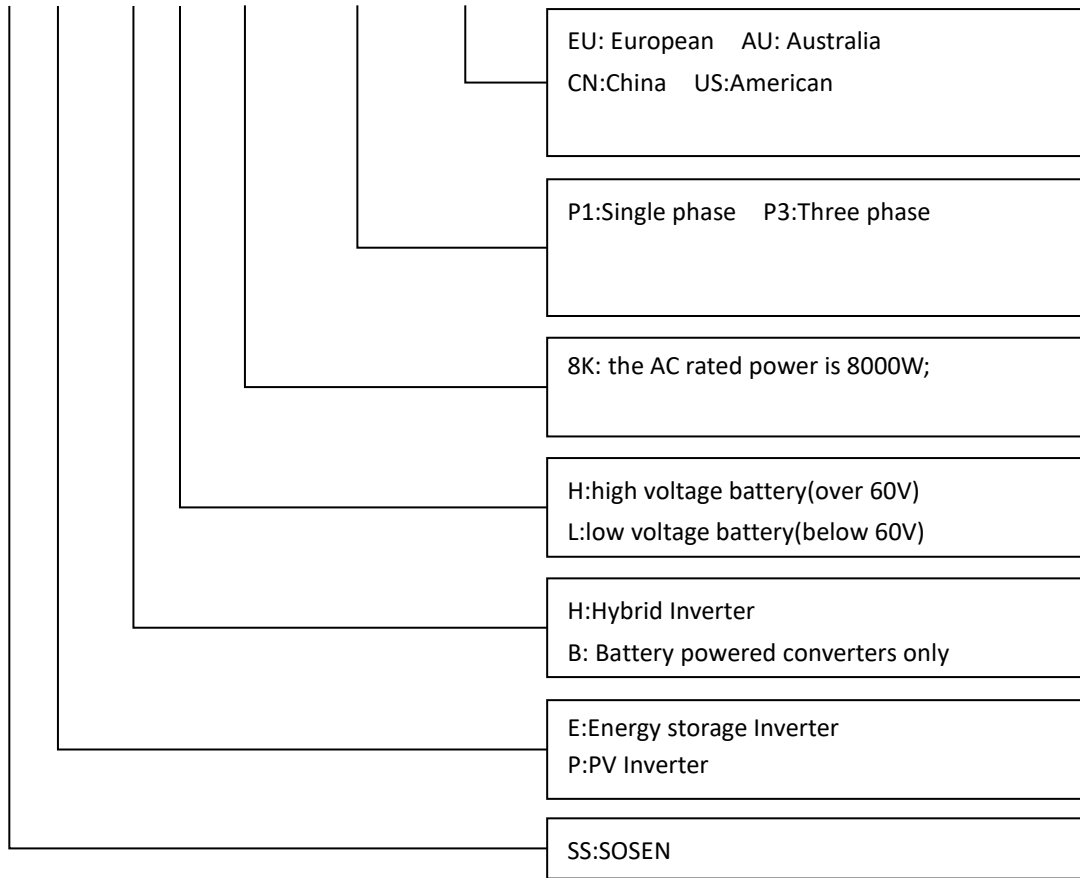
EU: European AU: Australia
CN:China US:American

P1:Single phase P3:Three phase

8K: the AC rated power is 8000W;

H:high voltage battery(over 60V)
L:low voltage battery(below 60V)

H:Hybrid Inverter
B: Battery powered converters only

E:Energy storage Inverter
P:PV Inverter

SS:SOSEN